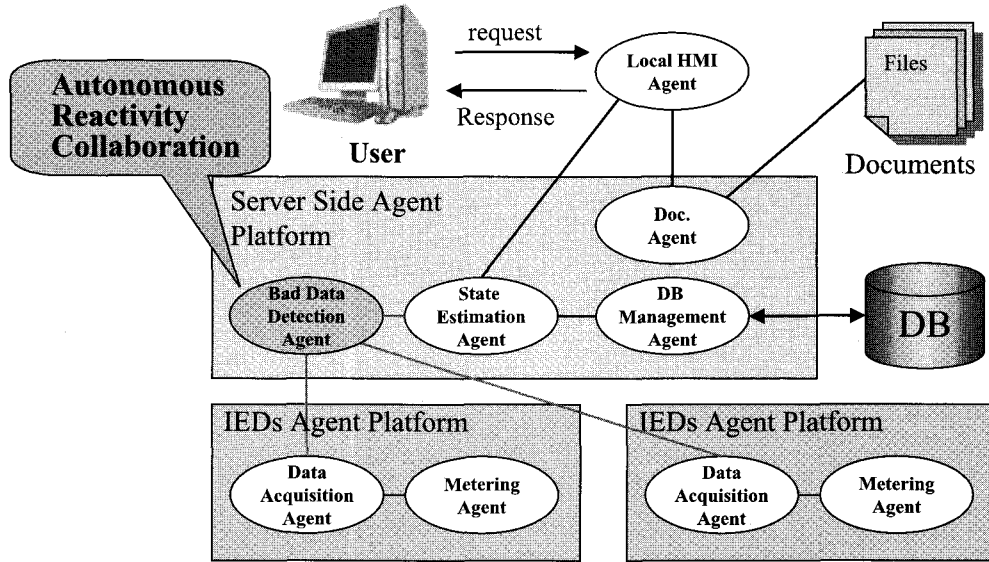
Autonomous Reactivity Collaboration

request

Response

User

Local HMI Agent

Files

Documents

Server Side Agent Platform

Doc. Agent

Bad Data Detection Agent

State Estimation Agent

DB Management Agent

DB

IEDs Agent Platform

Data Acquisition Agent

Metering Agent

IEDs Agent Platform

Data Acquisition Agent

Metering Agent